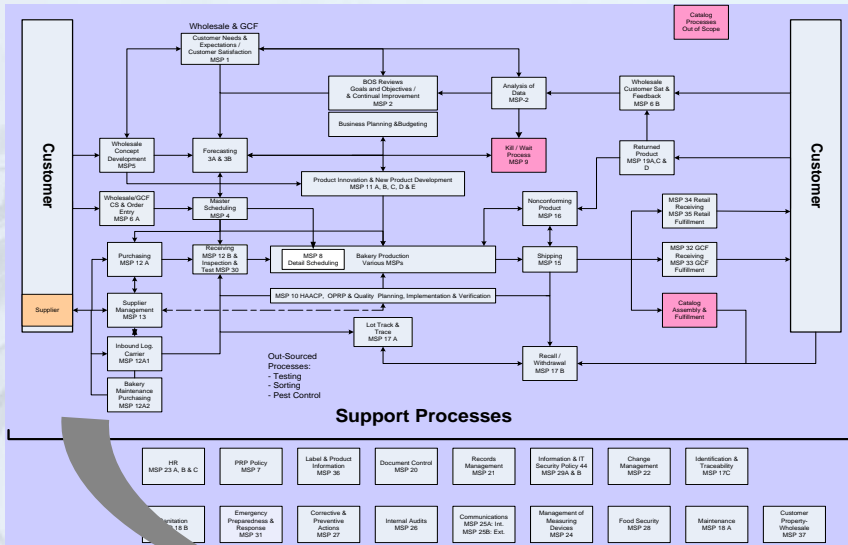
Wholesale & GCF

Catalog Processes Out of Scope

Customer

Customer

Customer Needs & Expectations / Customer Satisfaction MSP 1

BOS Reviews Goals and Objectives / & Continual Improvement MSP 2

Analysis of Data MSP-2

Wholesale Customer Sat & Feedback MSP 6 B

Business Planning &Budgeting

Wholesale Concept Development MSP5

Forecasting 3A & 3B

Kill / Wait Process MSP 9

Returned Product MSP 19A,C & D

Product Innovation & New Product Development MSP 11 A, B, C, D & E

Wholesale/GCF CS & Order Entry MSP 6 A

Master Scheduling MSP 4

Nonconforming Product MSP 16

MSP 34 Retail Receiving MSP 35 Retail Fulfillment

Purchasing MSP 12 A

Receiving MSP 12 B & Inspection & Test MSP 30

MSP 8 Detail Scheduling

Bakery Production Various MSPs

Shipping MSP 15

MSP 32 GCF Receiving MSP 33 GCF Fulfillment

Supplier

Supplier Management MSP 13

MSP 10 HAACP, OPRP & Quality Planning, Implementation & Verification

Catalog Assembly & Fulfillment

Lot Track & Trace MSP 17 A

Inbound Log. Carrier MSP 12A1

Recall / Withdrawal MSP 17 B

Out-Sourced Processes:
- Testing
- Sorting
- Pest Control

Bakery Maintenance Purchasing MSP 12A2

Support Processes

HR MSP 23 A, B & C

PRP Policy MSP 7

Label & Product Information MSP 36

Document Control MSP 20

Records Management MSP 21

Information & IT Security Policy 44 MSP 29A & B

Change Management MSP 22

Identification & Traceability MSP 17C

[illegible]nitation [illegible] 18 B

Emergency Preparedness & Response MSP 31

Corrective & Preventive Actions MSP 27

Internal Audits MSP 26

Communications MSP 25A: Int. MSP 25B: Ext.

Management of Measuring Devices MSP 24

Food Security MSP 28

Maintenance MSP 18 A

Customer Property- Wholesale MSP 37